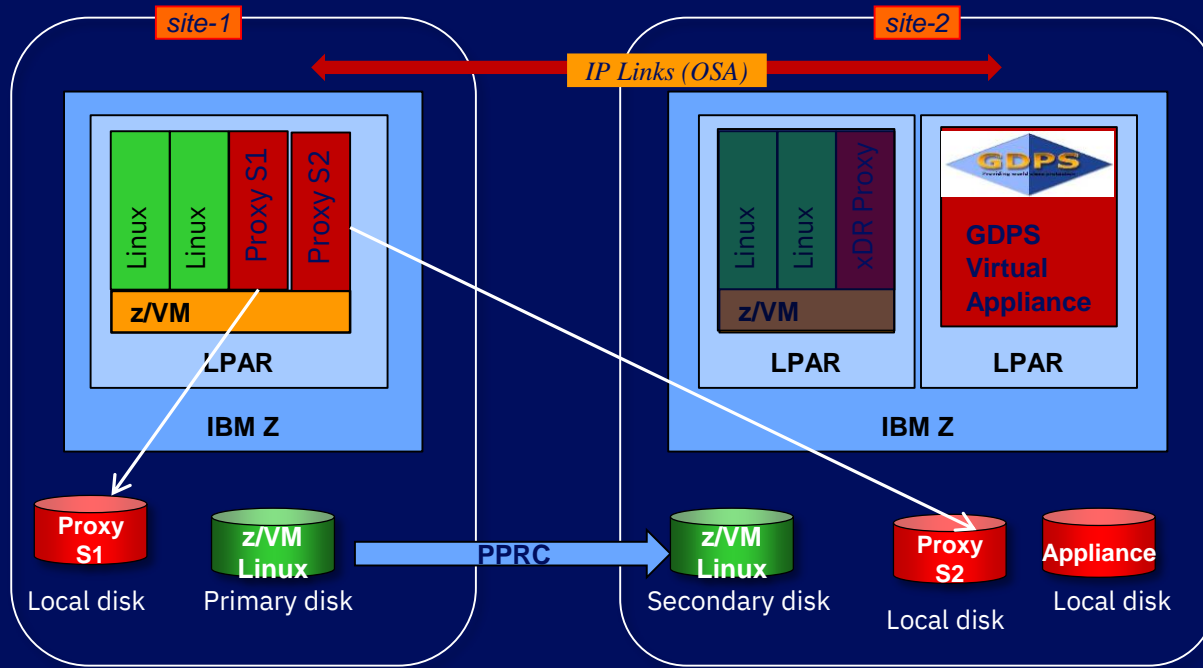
site-1

site-2

IP Links (OSA)

Linux
Linux
Proxy S1
Proxy S2
z/VM
LPAR
IBM Z

Linux
Linux
xDR Proxy
z/VM
LPAR

GDPS
Providing world class solutions
GDPS Virtual Appliance
LPAR
IBM Z

Proxy S1
Local disk

z/VM Linux
Primary disk

PPRC

z/VM Linux
Secondary disk

Proxy S2
Local disk

Appliance
Local disk